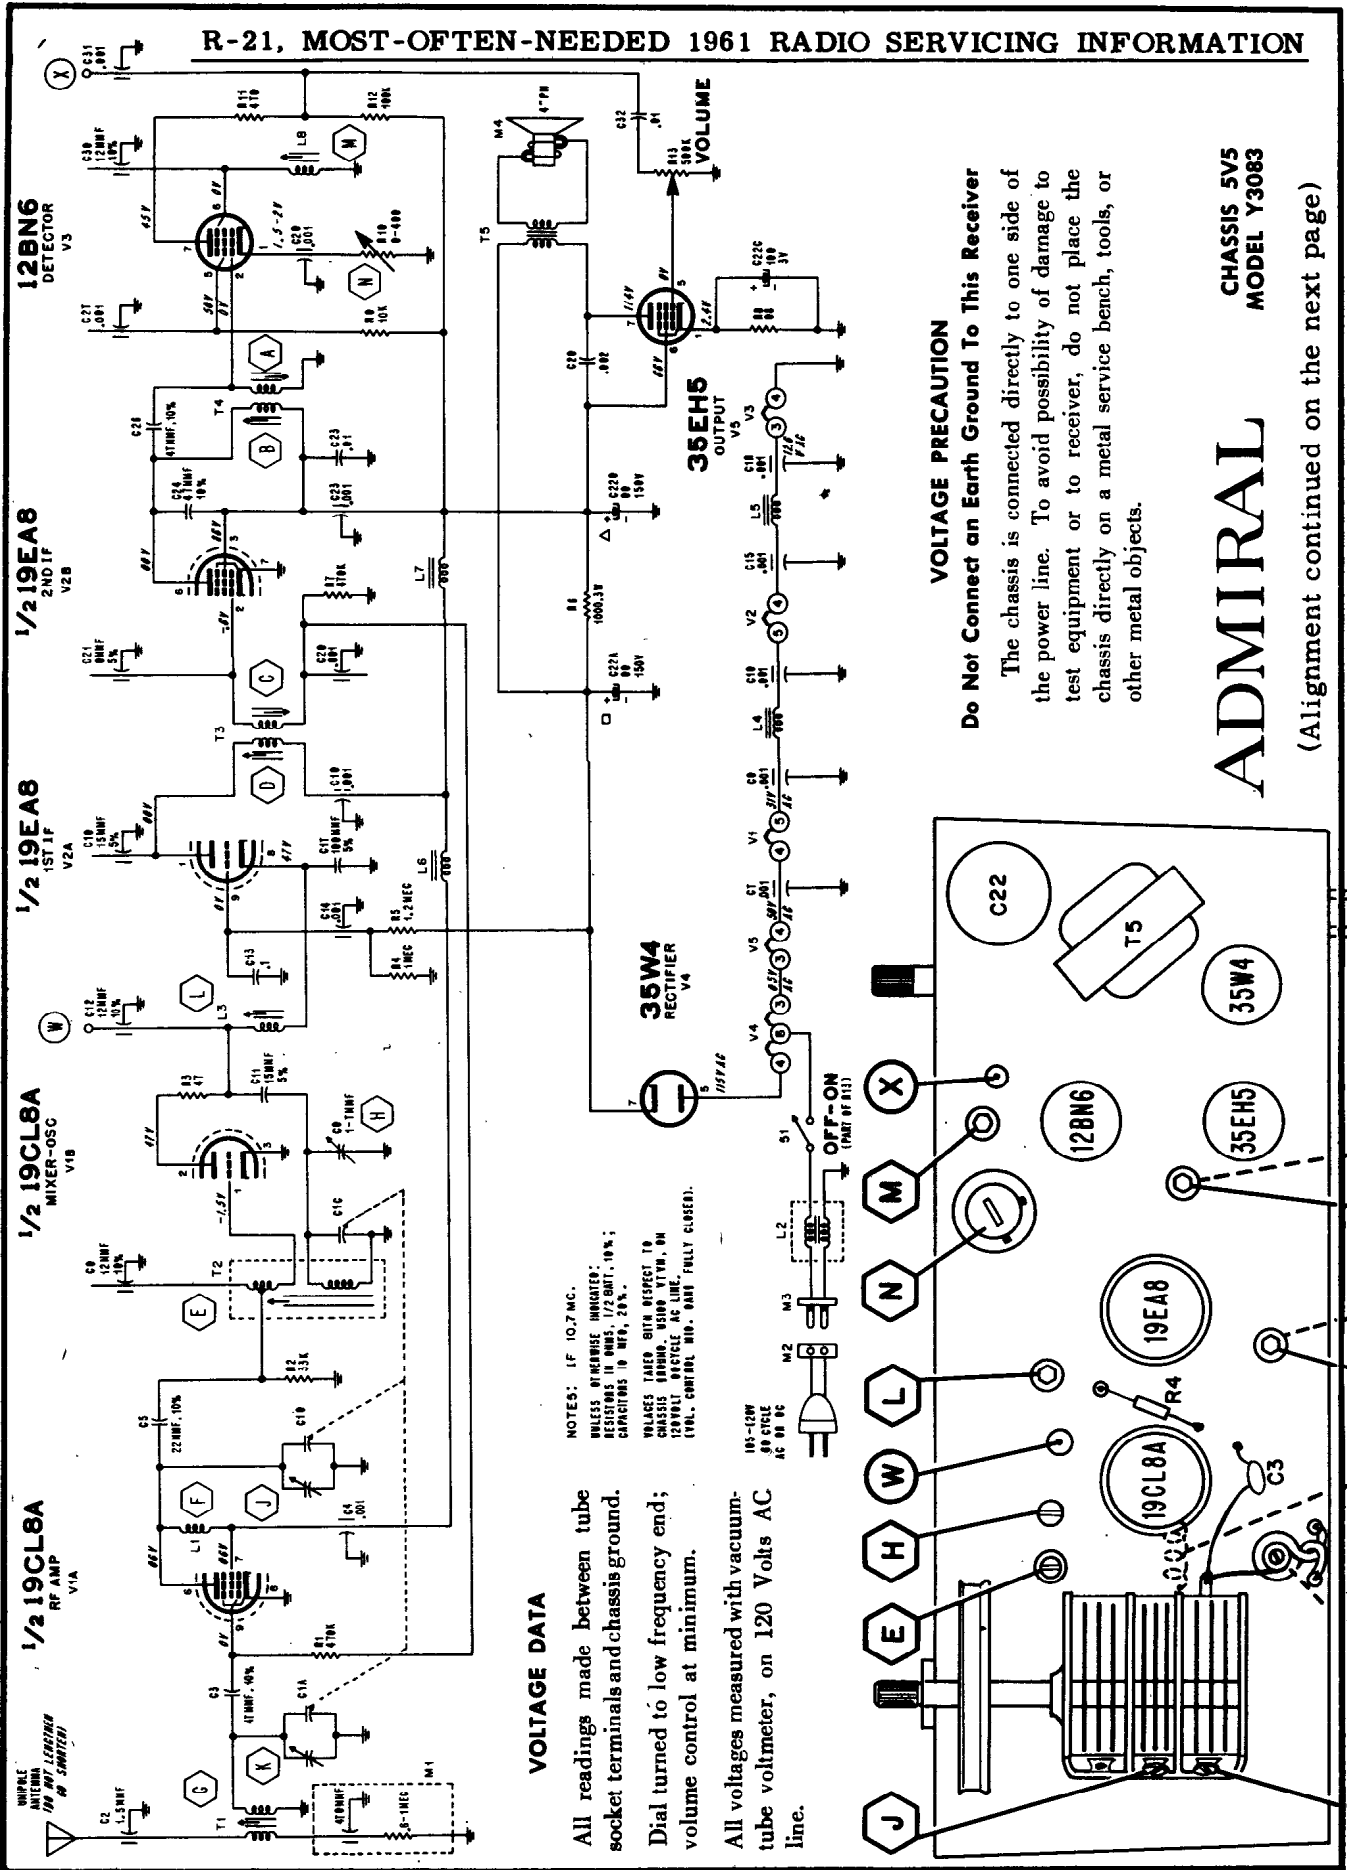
R-21, MOST-OFTEN-NEEDED 1961 RADIO SERVICING INFORMATION

VOLTAGE PRECAUTION
Do Not Connect an Earth Ground To This Receiver

The chassis is connected directly to one side of the power line. To avoid possibility of damage to test equipment or to receiver, do not place the chassis directly on a metal service bench, tools, or other metal objects.

CHASSIS 5V5
MODEL Y3083

ADMIRAL

(Alignment continued on the next page)

VOLTAGE DATA

All readings made between tube socket terminals and chassis ground.

Dial turned to low frequency end; volume control at minimum.

All voltages measured with vacuum-tube voltmeter, on 120 Volts AC line.

1/2 19CL8A
RF AMP
V1A

1/2 19CL8A
MIXER-OSC
V1B

1/2 19EA8
1ST IF
V2A

1/2 19EA8
2ND IF
V2B

12BN6
DETECTOR
V3

35W4
RECTIFIER
V4

35EH5
OUTPUT
V5

VOLUME

OFF-ON
(PART OF R13)

NOTES: IF 10.7 MC.
UNLESS OTHERWISE INDICATED:
RESISTORS IN OHMS, 1/2 WATT, 10%;
CAPACITORS IN MFD, 20%.
VOLTAGES TAKEN WITH RESPECT TO CHASSIS GROUND, USING VTVM, ON 120VOLT 60CYCLE AC LINE. (VOL. CONTROL MIN. GANG FULLY CLOSED).

105-120V 60 CYCLE AC OR DC

C22 T5 35W4 12BN6 35EH5 19EA8 19CL8A R4 C3

X M N L W H E J G K F A B C D